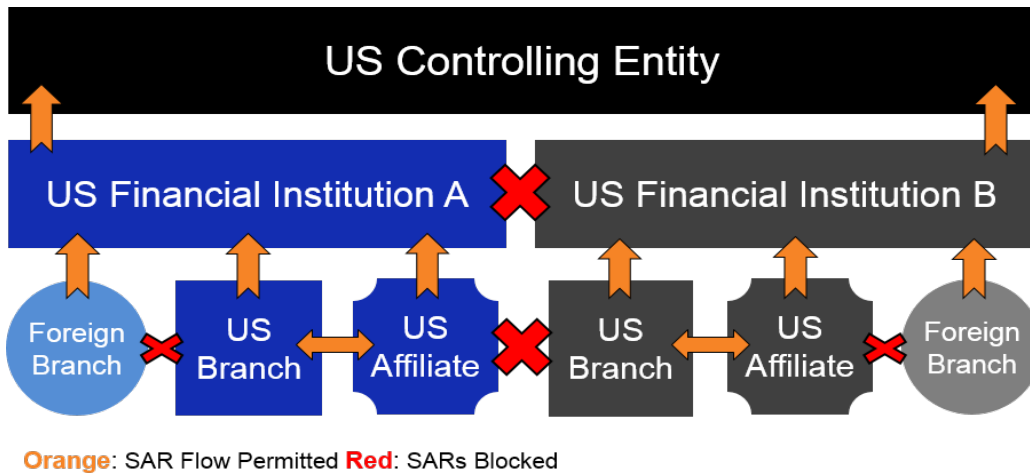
US Controlling Entity

US Financial Institution A

US Financial Institution B

Foreign Branch

US Branch

US Affiliate

US Branch

US Affiliate

Foreign Branch

Orange: SAR Flow Permitted Red: SARs Blocked